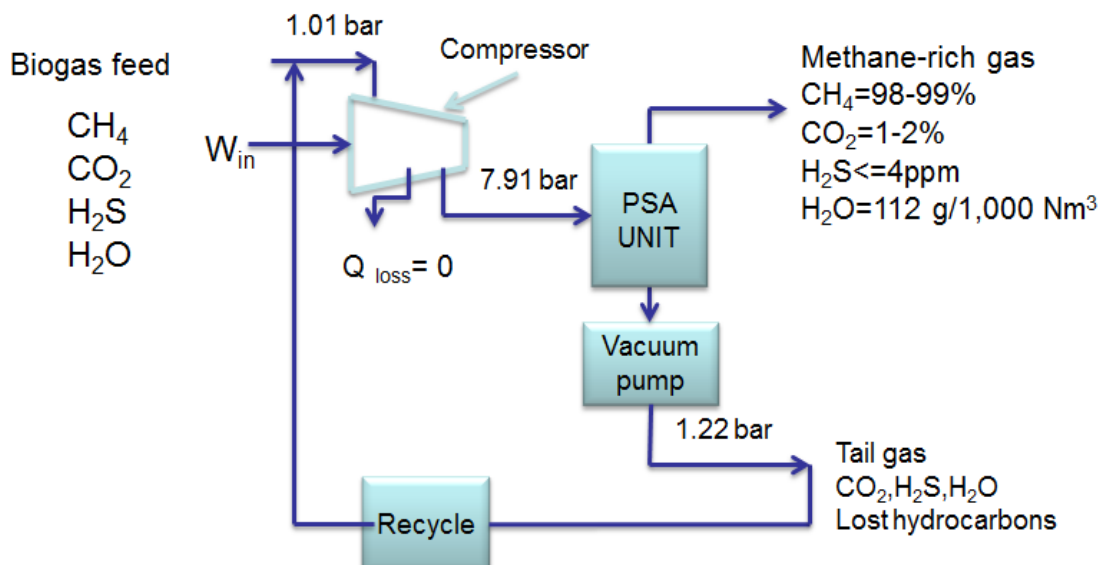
Biogas feed

$CH_4$
$CO_2$
$H_2S$
$H_2O$

1.01 bar

Compressor

$W_{in}$

7.91 bar

$Q_{loss}= 0$

PSA UNIT

Methane-rich gas
$CH_4$=98-99%
$CO_2$=1-2%
$H_2S$<=4ppm
$H_2O$=112 g/1,000 $Nm^3$

Vacuum pump

1.22 bar

Tail gas
$CO_2$,$H_2S$,$H_2O$
Lost hydrocarbons

Recycle